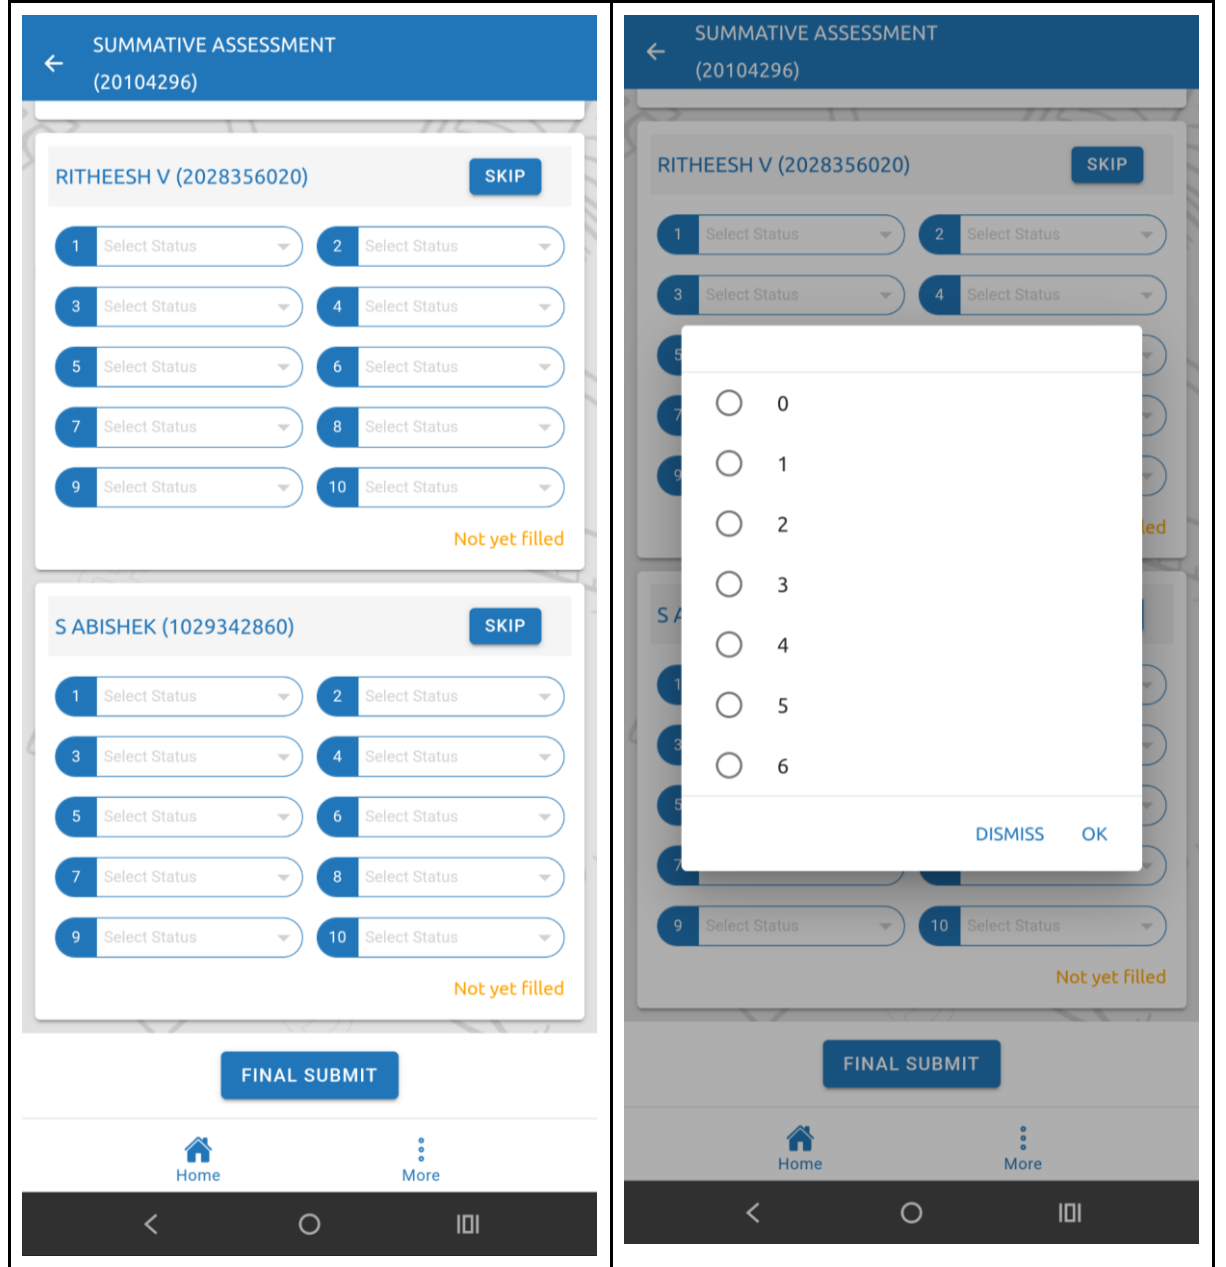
SUMMATIVE ASSESSMENT (20104296)

RITHEESH V (2028356020)
SKIP

1 Select Status
2 Select Status
3 Select Status
4 Select Status
5 Select Status
6 Select Status
7 Select Status
8 Select Status
9 Select Status
10 Select Status

Not yet filled

S ABISHEK (1029342860)
SKIP

1 Select Status
2 Select Status
3 Select Status
4 Select Status
5 Select Status
6 Select Status
7 Select Status
8 Select Status
9 Select Status
10 Select Status

Not yet filled

FINAL SUBMIT

Home
More

SUMMATIVE ASSESSMENT (20104296)

RITHEESH V (2028356020)
SKIP

1 Select Status
2 Select Status
3 Select Status
4 Select Status

0
1
2
3
4
5
6

DISMISS
OK

9 Select Status
10 Select Status

Not yet filled

FINAL SUBMIT

Home
More